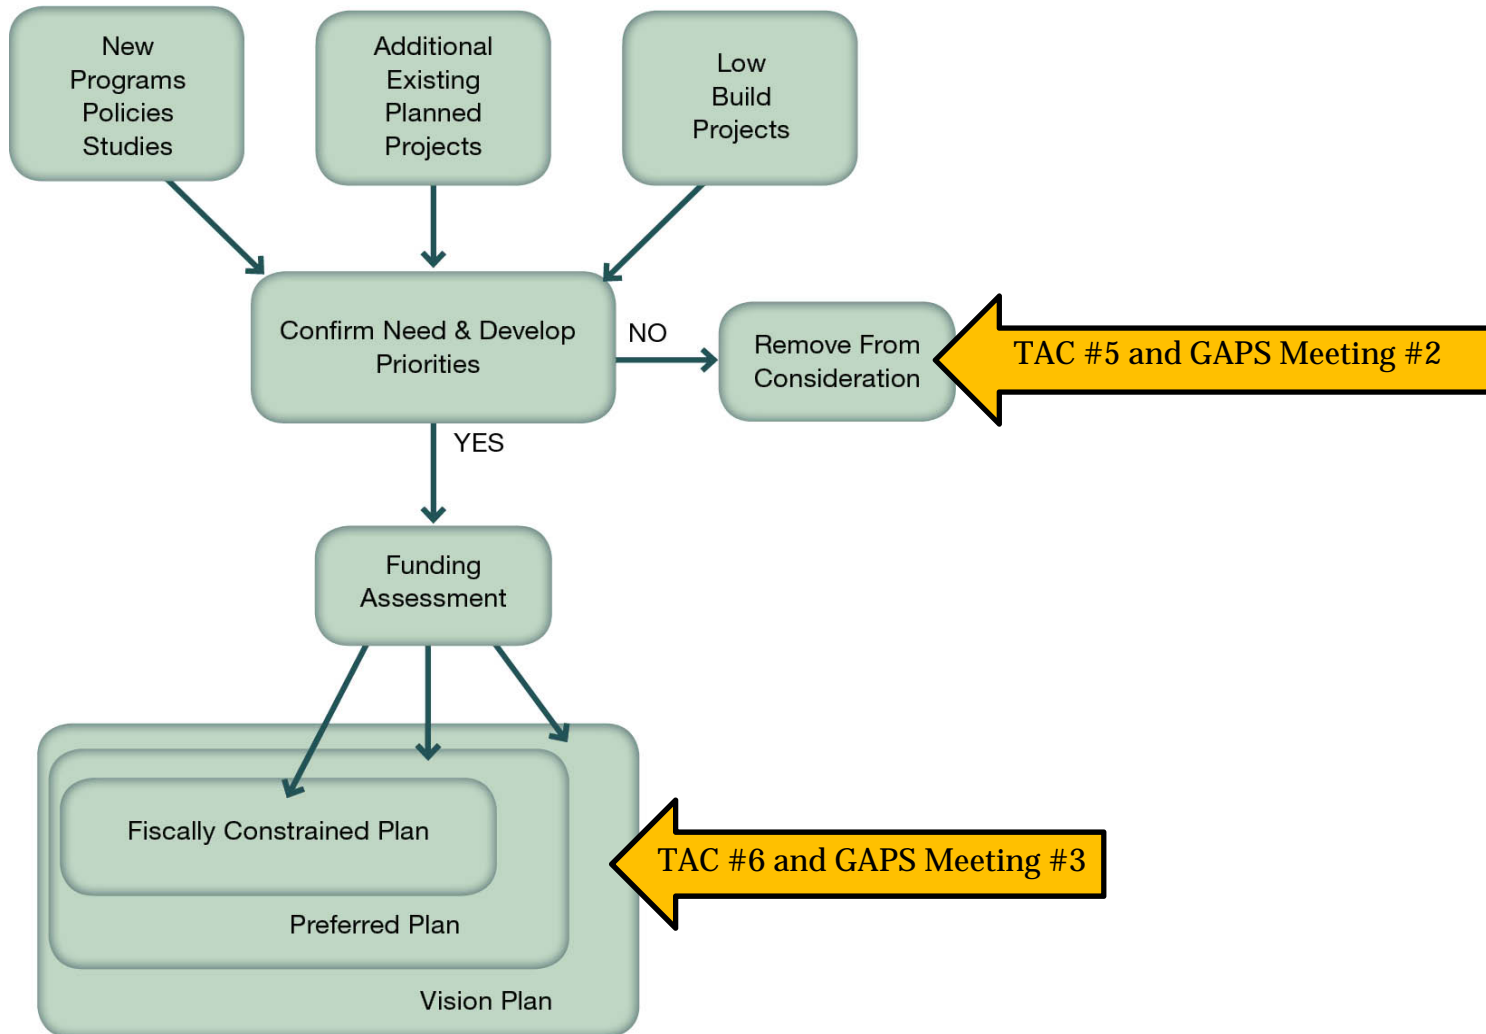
New Programs Policies Studies

Additional Existing Planned Projects

Low Build Projects

Confirm Need & Develop Priorities

NO

Remove From Consideration

TAC #5 and GAPS Meeting #2

YES

Funding Assessment

Fiscally Constrained Plan

Preferred Plan

Vision Plan

TAC #6 and GAPS Meeting #3